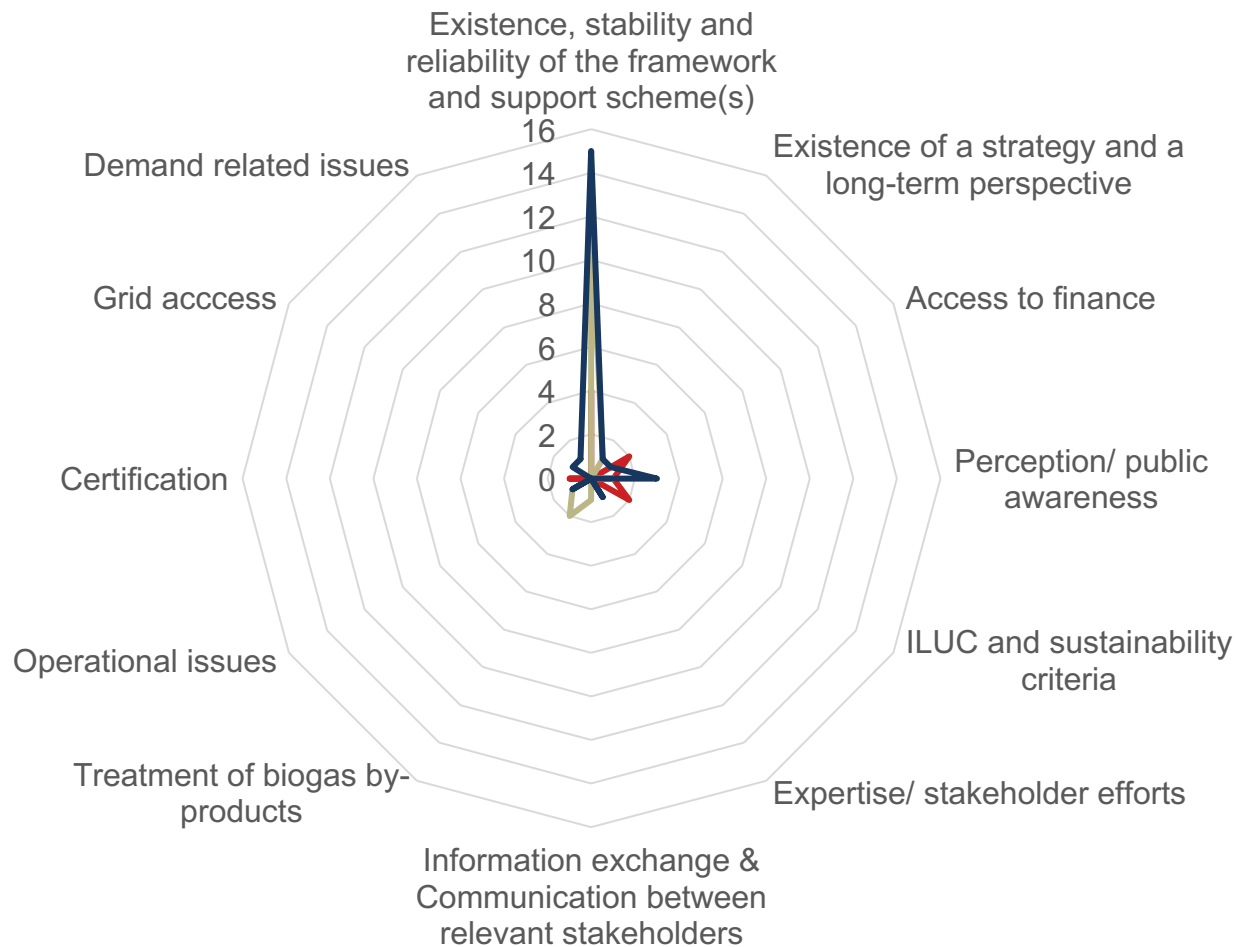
Existence, stability and reliability of the framework and support scheme(s)

16
14
12
10
8
6
4
2
0

Existence of a strategy and a long-term perspective

Access to finance

Perception/ public awareness

ILUC and sustainability criteria

Expertise/ stakeholder efforts

Information exchange & Communication between relevant stakeholders

Treatment of biogas by-products

Operational issues

Certification

Grid acccess

Demand related issues